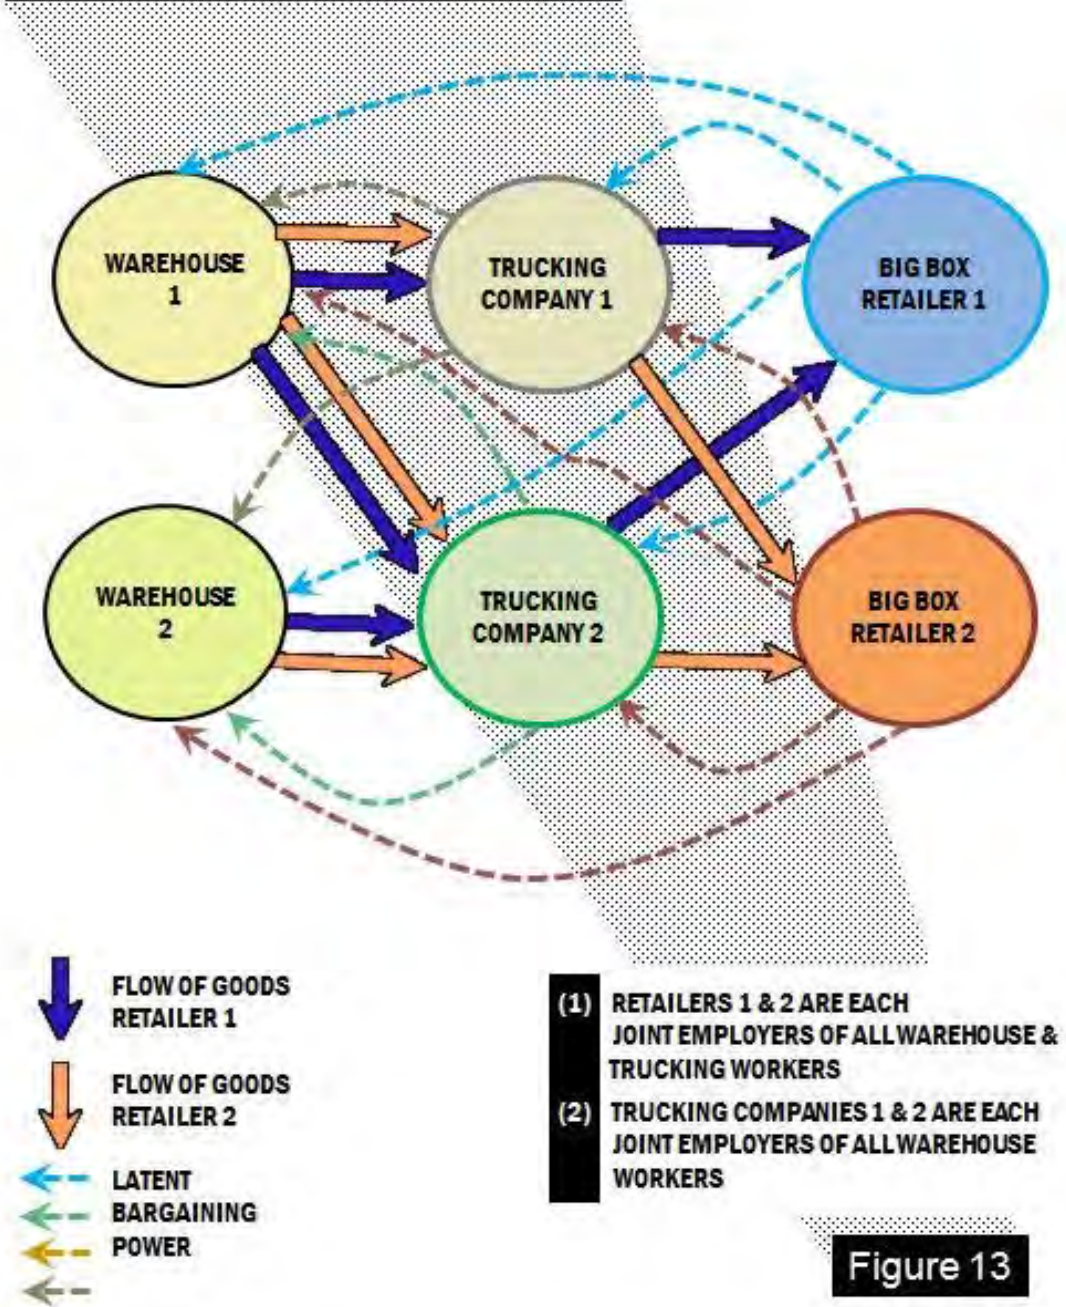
WAREHOUSE 1

TRUCKING COMPANY 1

BIG BOX RETAILER 1

WAREHOUSE 2

TRUCKING COMPANY 2

BIG BOX RETAILER 2

FLOW OF GOODS RETAILER 1

FLOW OF GOODS RETAILER 2

LATENT BARGAINING POWER

(1) RETAILERS 1 & 2 ARE EACH JOINT EMPLOYERS OF ALL WAREHOUSE & TRUCKING WORKERS

(2) TRUCKING COMPANIES 1 & 2 ARE EACH JOINT EMPLOYERS OF ALL WAREHOUSE WORKERS

Figure 13